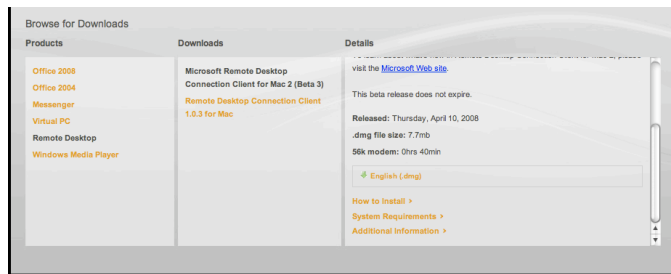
Browse for Downloads

Products

Office 2008
Office 2004
Messenger
Virtual PC
Remote Desktop
Windows Media Player

Downloads

Microsoft Remote Desktop Connection Client for Mac 2 (Beta 3)
Remote Desktop Connection Client 1.0.3 for Mac

Details

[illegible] visit the Microsoft Web site.

This beta release does not expire.

Released: Thursday, April 10, 2008
.dmg file size: 7.7mb
56k modem: 0hrs 40min

English (.dmg)

How to Install ›
System Requirements ›
Additional Information ›